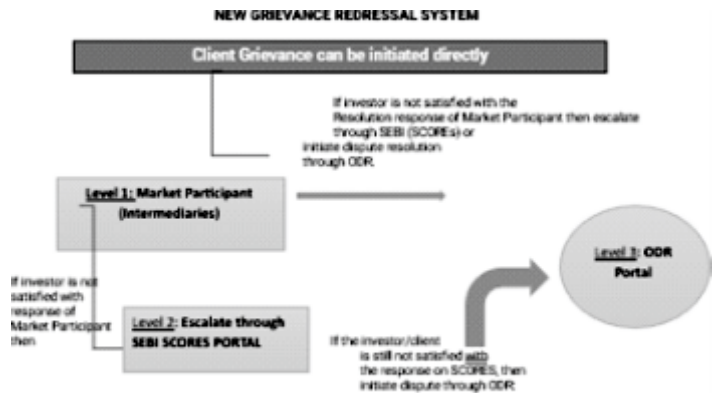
NEW GRIEVANCE REDRESSAL SYSTEM

Client Grievance can be initiated directly

If investor is not satisfied with the Resolution response of Market Participant then escalate through SEBI (SCOREs) or initiate dispute resolution through ODR.

Level 1: Market Participant (Intermediaries)

Level 3: ODR Portal

If investor is not satisfied with response of Market Participant then

Level 2: Escalate through SEBI SCORES PORTAL

If the investor/client is still not satisfied with the response on SCORES, then initiate dispute through ODR.